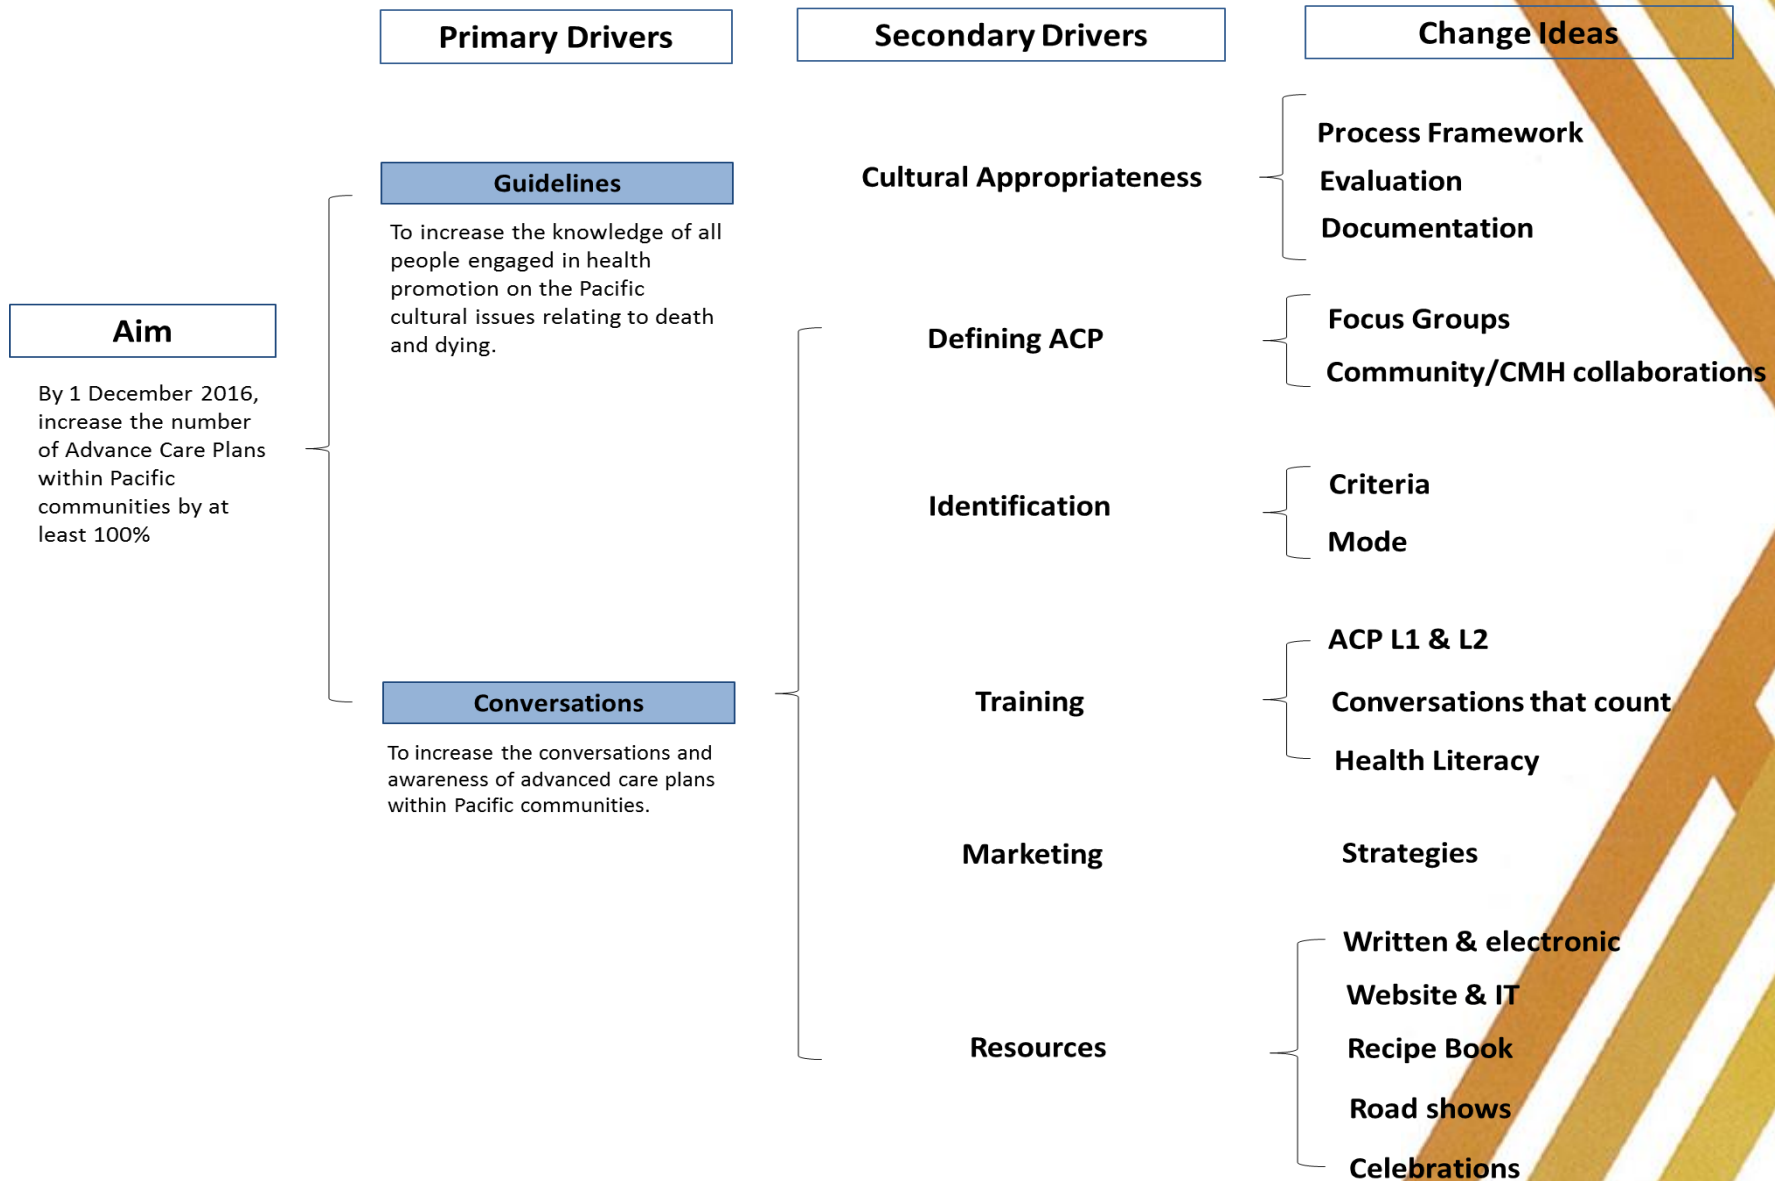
Primary Drivers

Secondary Drivers

Change Ideas

Aim

By 1 December 2016, increase the number of Advance Care Plans within Pacific communities by at least 100%

Guidelines

To increase the knowledge of all people engaged in health promotion on the Pacific cultural issues relating to death and dying.

Conversations

To increase the conversations and awareness of advanced care plans within Pacific communities.

Cultural Appropriateness

Process Framework
Evaluation
Documentation

Defining ACP

Focus Groups
Community/CMH collaborations

Identification

Criteria
Mode

Training

ACP L1 & L2
Conversations that count
Health Literacy

Marketing

Strategies

Resources

Written & electronic
Website & IT
Recipe Book
Road shows
Celebrations